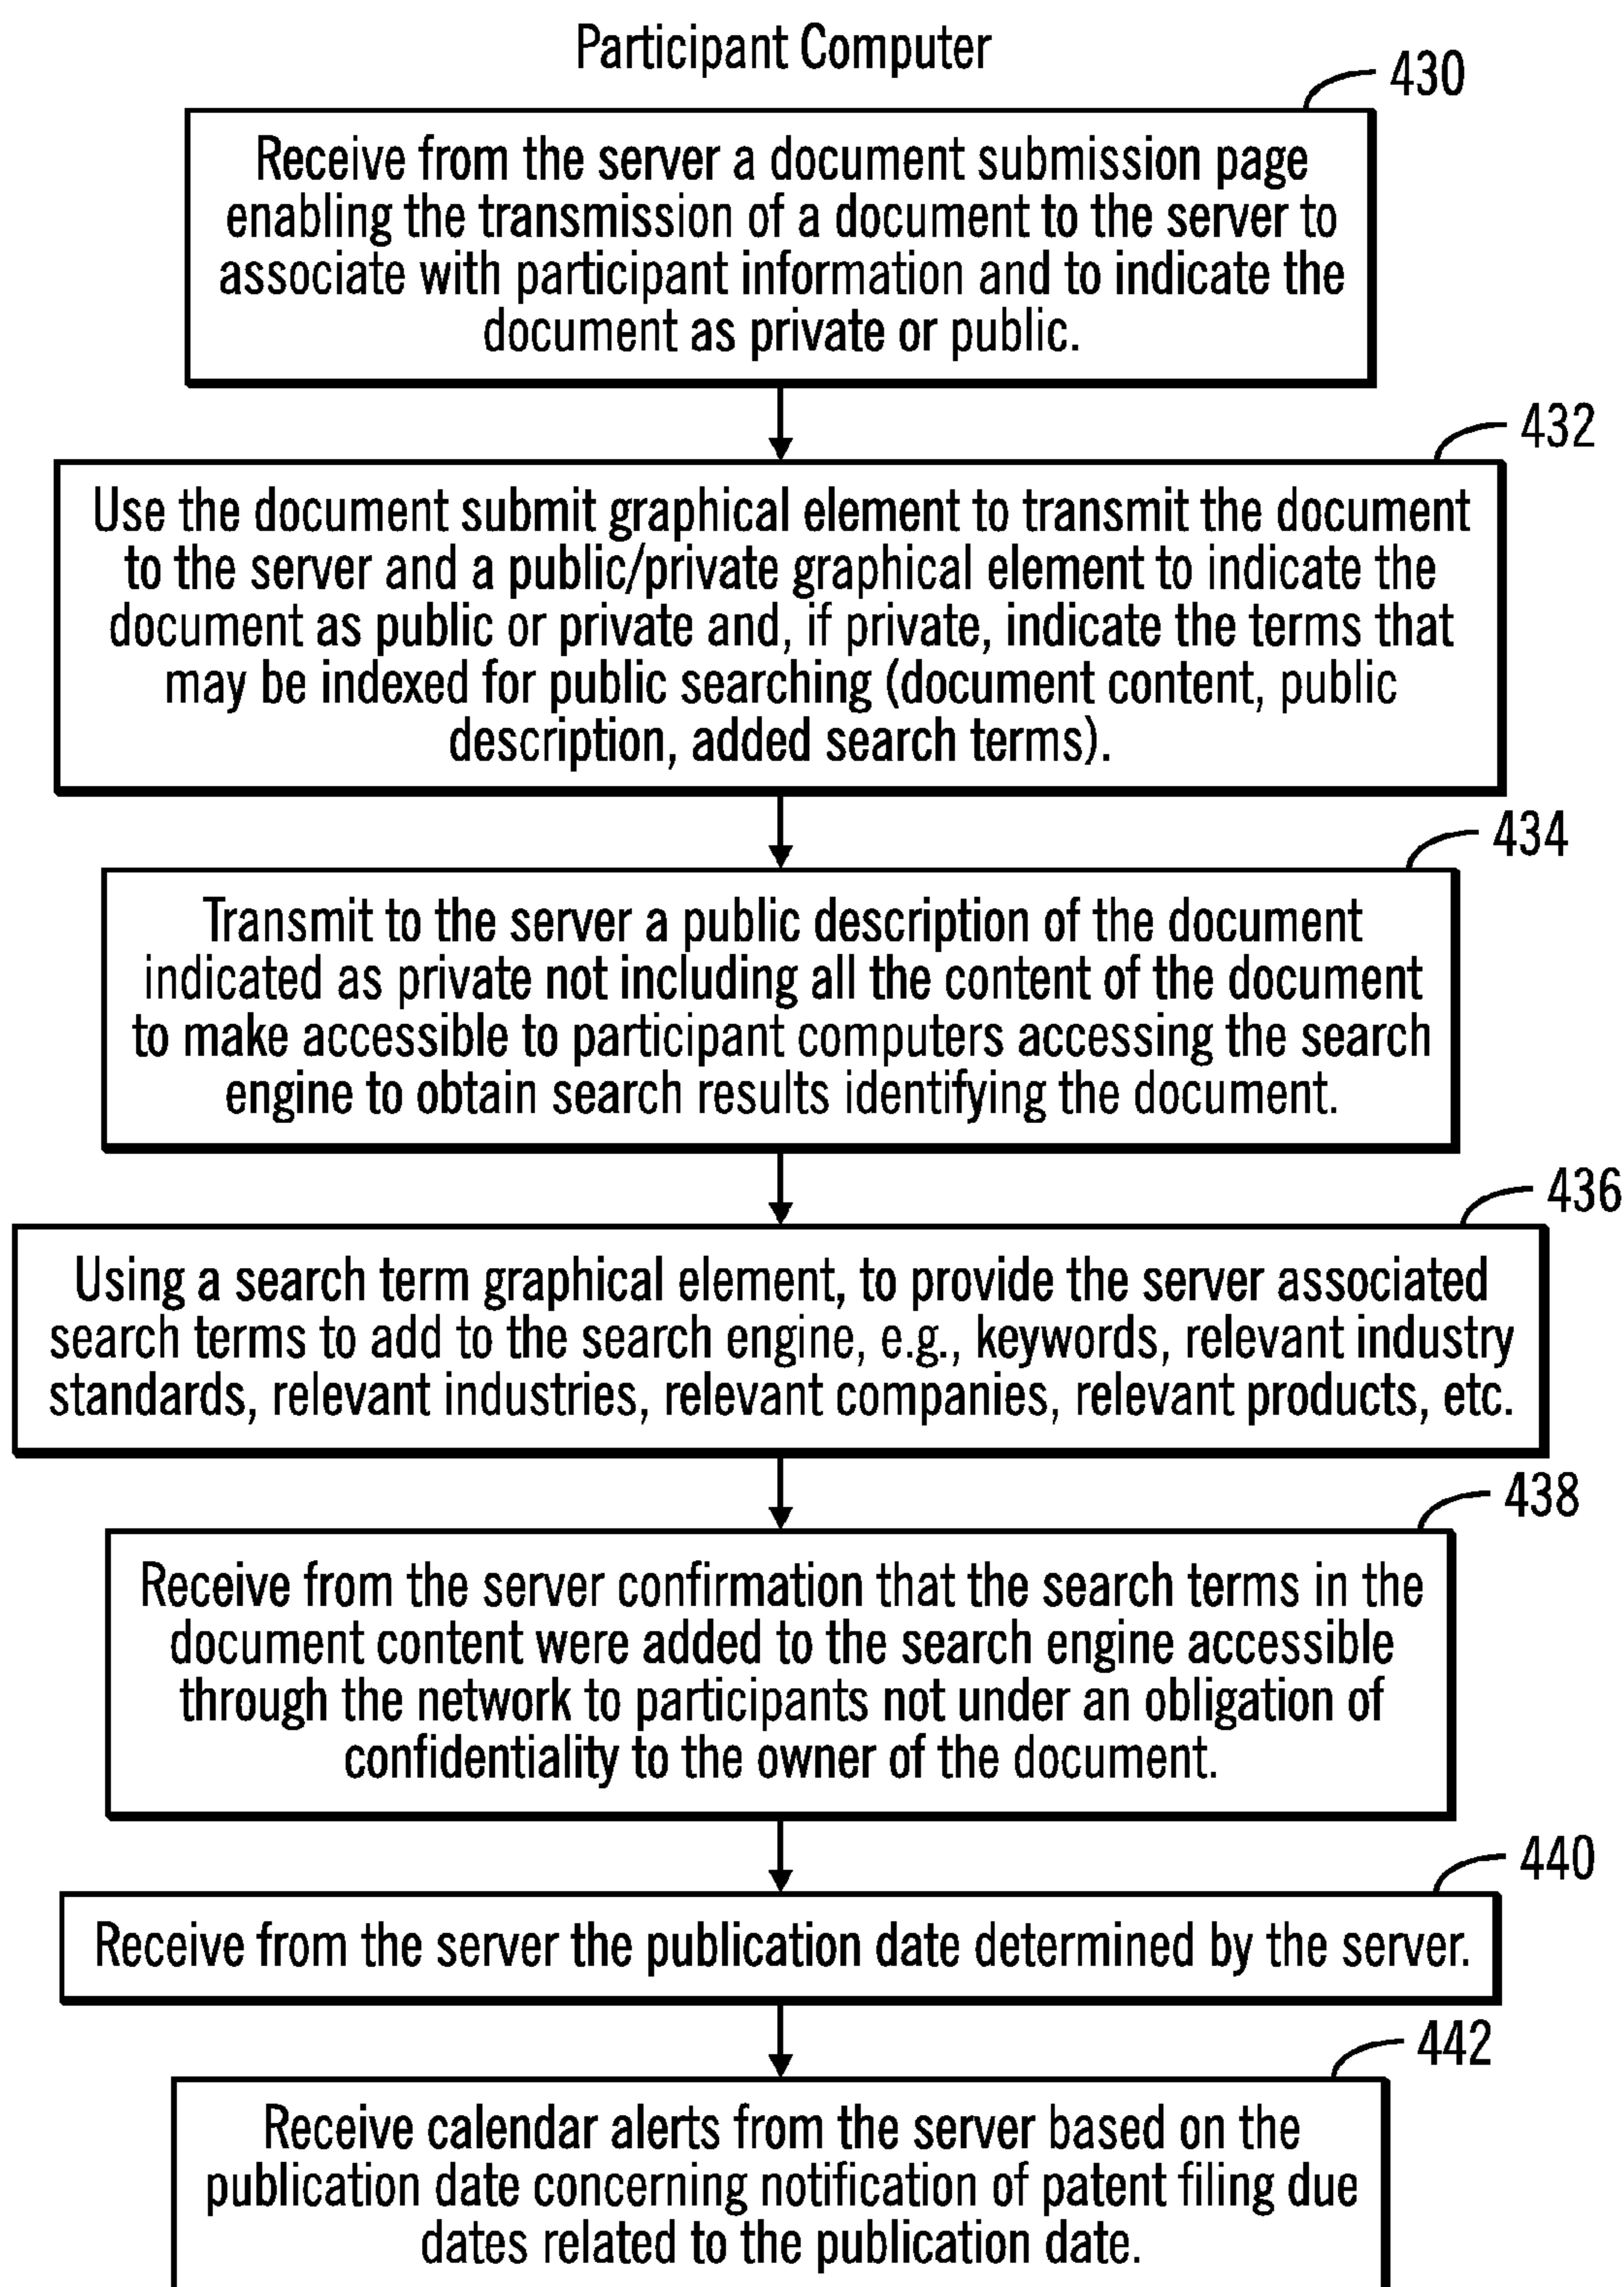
Participant Computer

430

Receive from the server a document submission page enabling the transmission of a document to the server to associate with participant information and to indicate the document as private or public.

432

Use the document submit graphical element to transmit the document to the server and a public/private graphical element to indicate the document as public or private and, if private, indicate the terms that may be indexed for public searching (document content, public description, added search terms).

434

Transmit to the server a public description of the document indicated as private not including all the content of the document to make accessible to participant computers accessing the search engine to obtain search results identifying the document.

436

Using a search term graphical element, to provide the server associated search terms to add to the search engine, e.g., keywords, relevant industry standards, relevant industries, relevant companies, relevant products, etc.

438

Receive from the server confirmation that the search terms in the document content were added to the search engine accessible through the network to participants not under an obligation of confidentiality to the owner of the document.

440

Receive from the server the publication date determined by the server.

442

Receive calendar alerts from the server based on the publication date concerning notification of patent filing due dates related to the publication date.